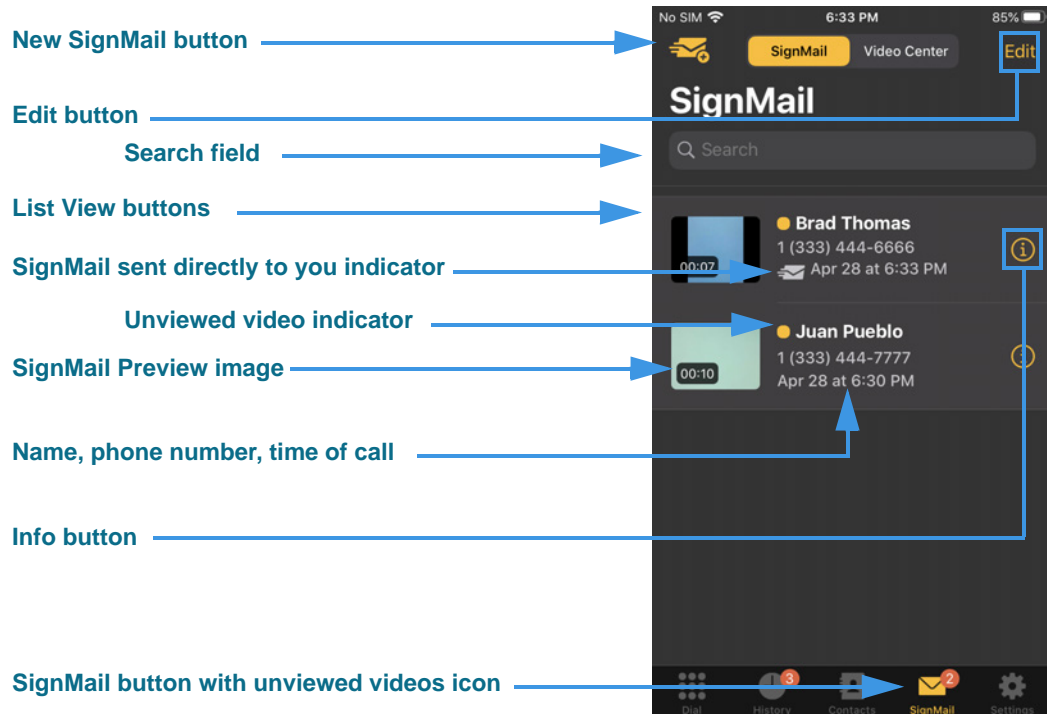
New SignMail button

Edit button

Search field

List View buttons

SignMail sent directly to you indicator

Unviewed video indicator

SignMail Preview image

Name, phone number, time of call

Info button

SignMail button with unviewed videos icon

No SIM 6:33 PM 85%

SignMail Video Center Edit

SignMail

Search

00:07 Brad Thomas
1 (333) 444-6666
Apr 28 at 6:33 PM

00:10 Juan Pueblo
1 (333) 444-7777
Apr 28 at 6:30 PM

Dial History 3 Contacts SignMail 2 Settings